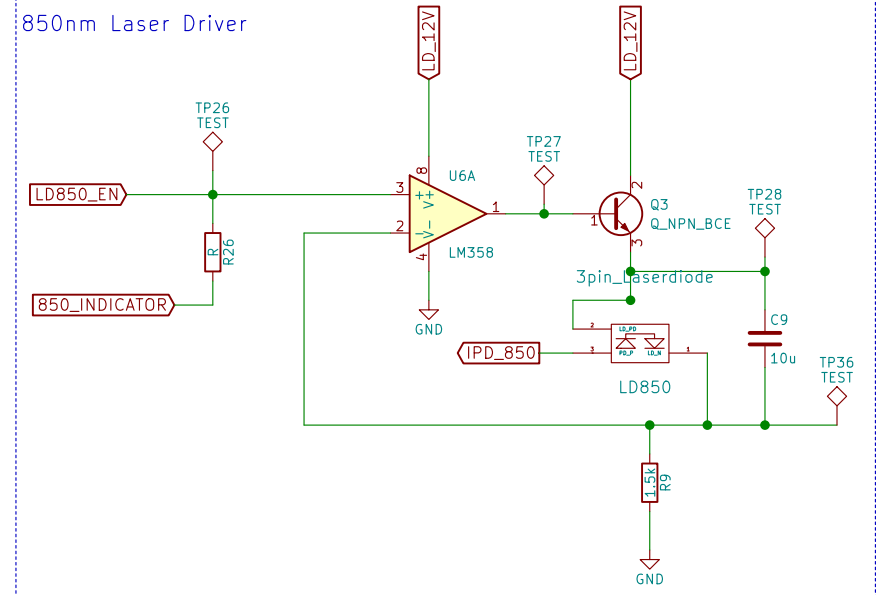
850nm Laser Driver

LD_12V

LD_12V

TP26
TEST

TP27
TEST

TP28
TEST

LD850_EN

3
2
8
4
V+
V-
+
-
U6A
LM358
1

Q3
Q_NPN_BCE
1
2
3

R
R26

850_INDICATOR

GND

3pin_Laserdiode

2
LD_PD
3
PD_P
LD_N
1

IPD_850

LD850

C9
10u

TP36
TEST

1.5k
R9

GND